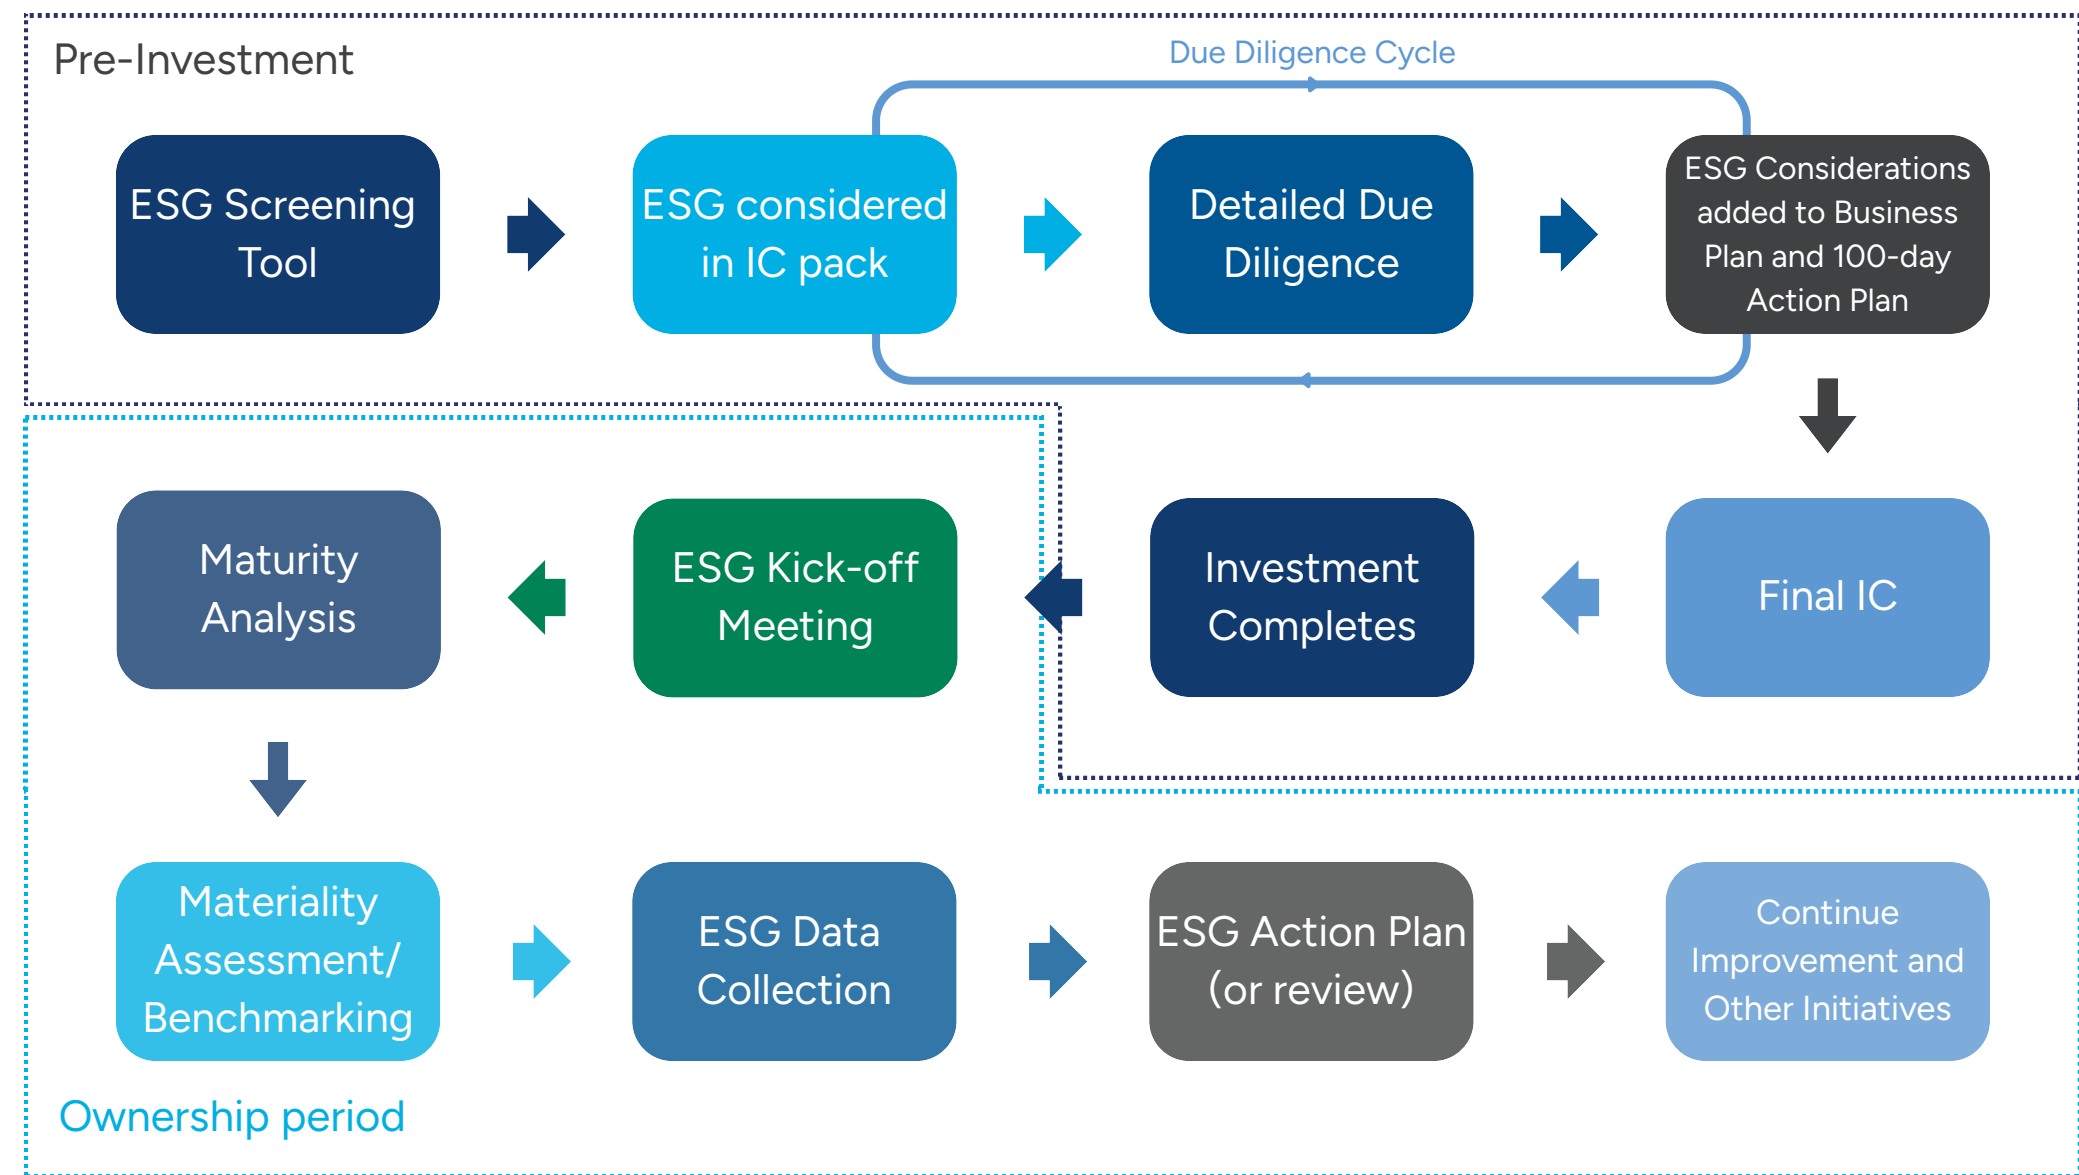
Pre-Investment

Due Diligence Cycle

ESG Screening Tool

ESG considered in IC pack

Detailed Due Diligence

ESG Considerations added to Business Plan and 100-day Action Plan

Final IC

Investment Completes

ESG Kick-off Meeting

Maturity Analysis

Materiality Assessment/ Benchmarking

ESG Data Collection

ESG Action Plan (or review)

Continue Improvement and Other Initiatives

Ownership period